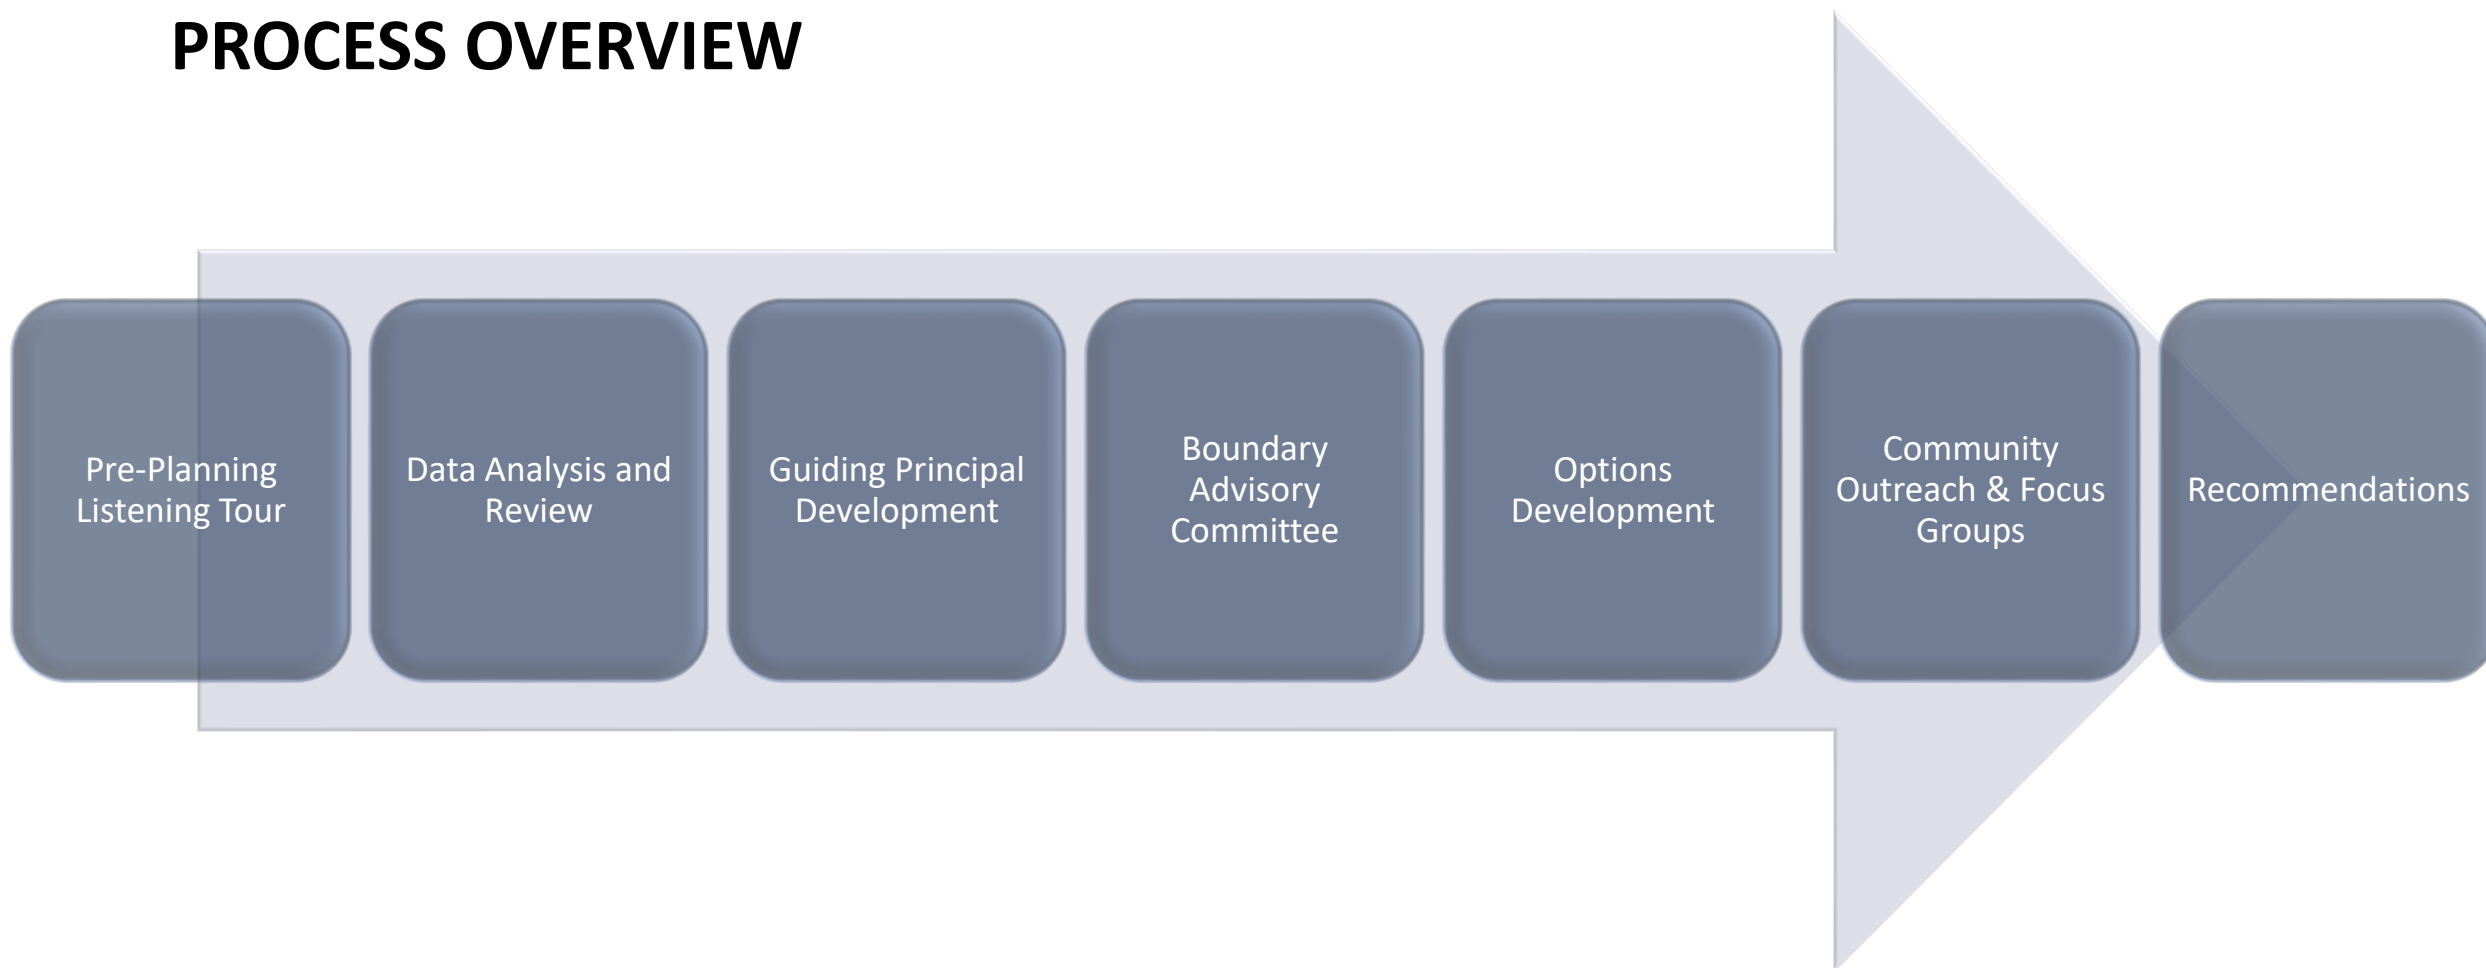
PROCESS OVERVIEW

Pre-Planning Listening Tour

Data Analysis and Review

Guiding Principal Development

Boundary Advisory Committee

Options Development

Community Outreach & Focus Groups

Recommendations